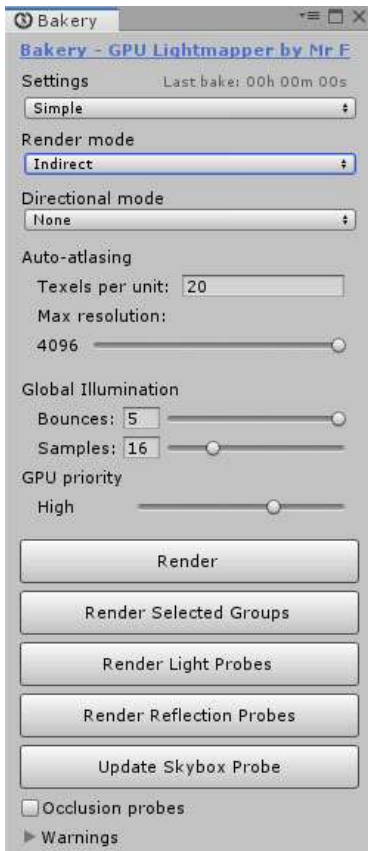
Bakery

Bakery - GPU Lightmapper by Mr F

Settings Last bake: 00h 00m 00s

Simple

Render mode

Indirect

Directional mode

None

Auto-atlasing

Texels per unit: 20

Max resolution:

4096

Global Illumination

Bounces: 5

Samples: 16

GPU priority

High

Render

Render Selected Groups

Render Light Probes

Render Reflection Probes

Update Skybox Probe

Occlusion probes

Warnings